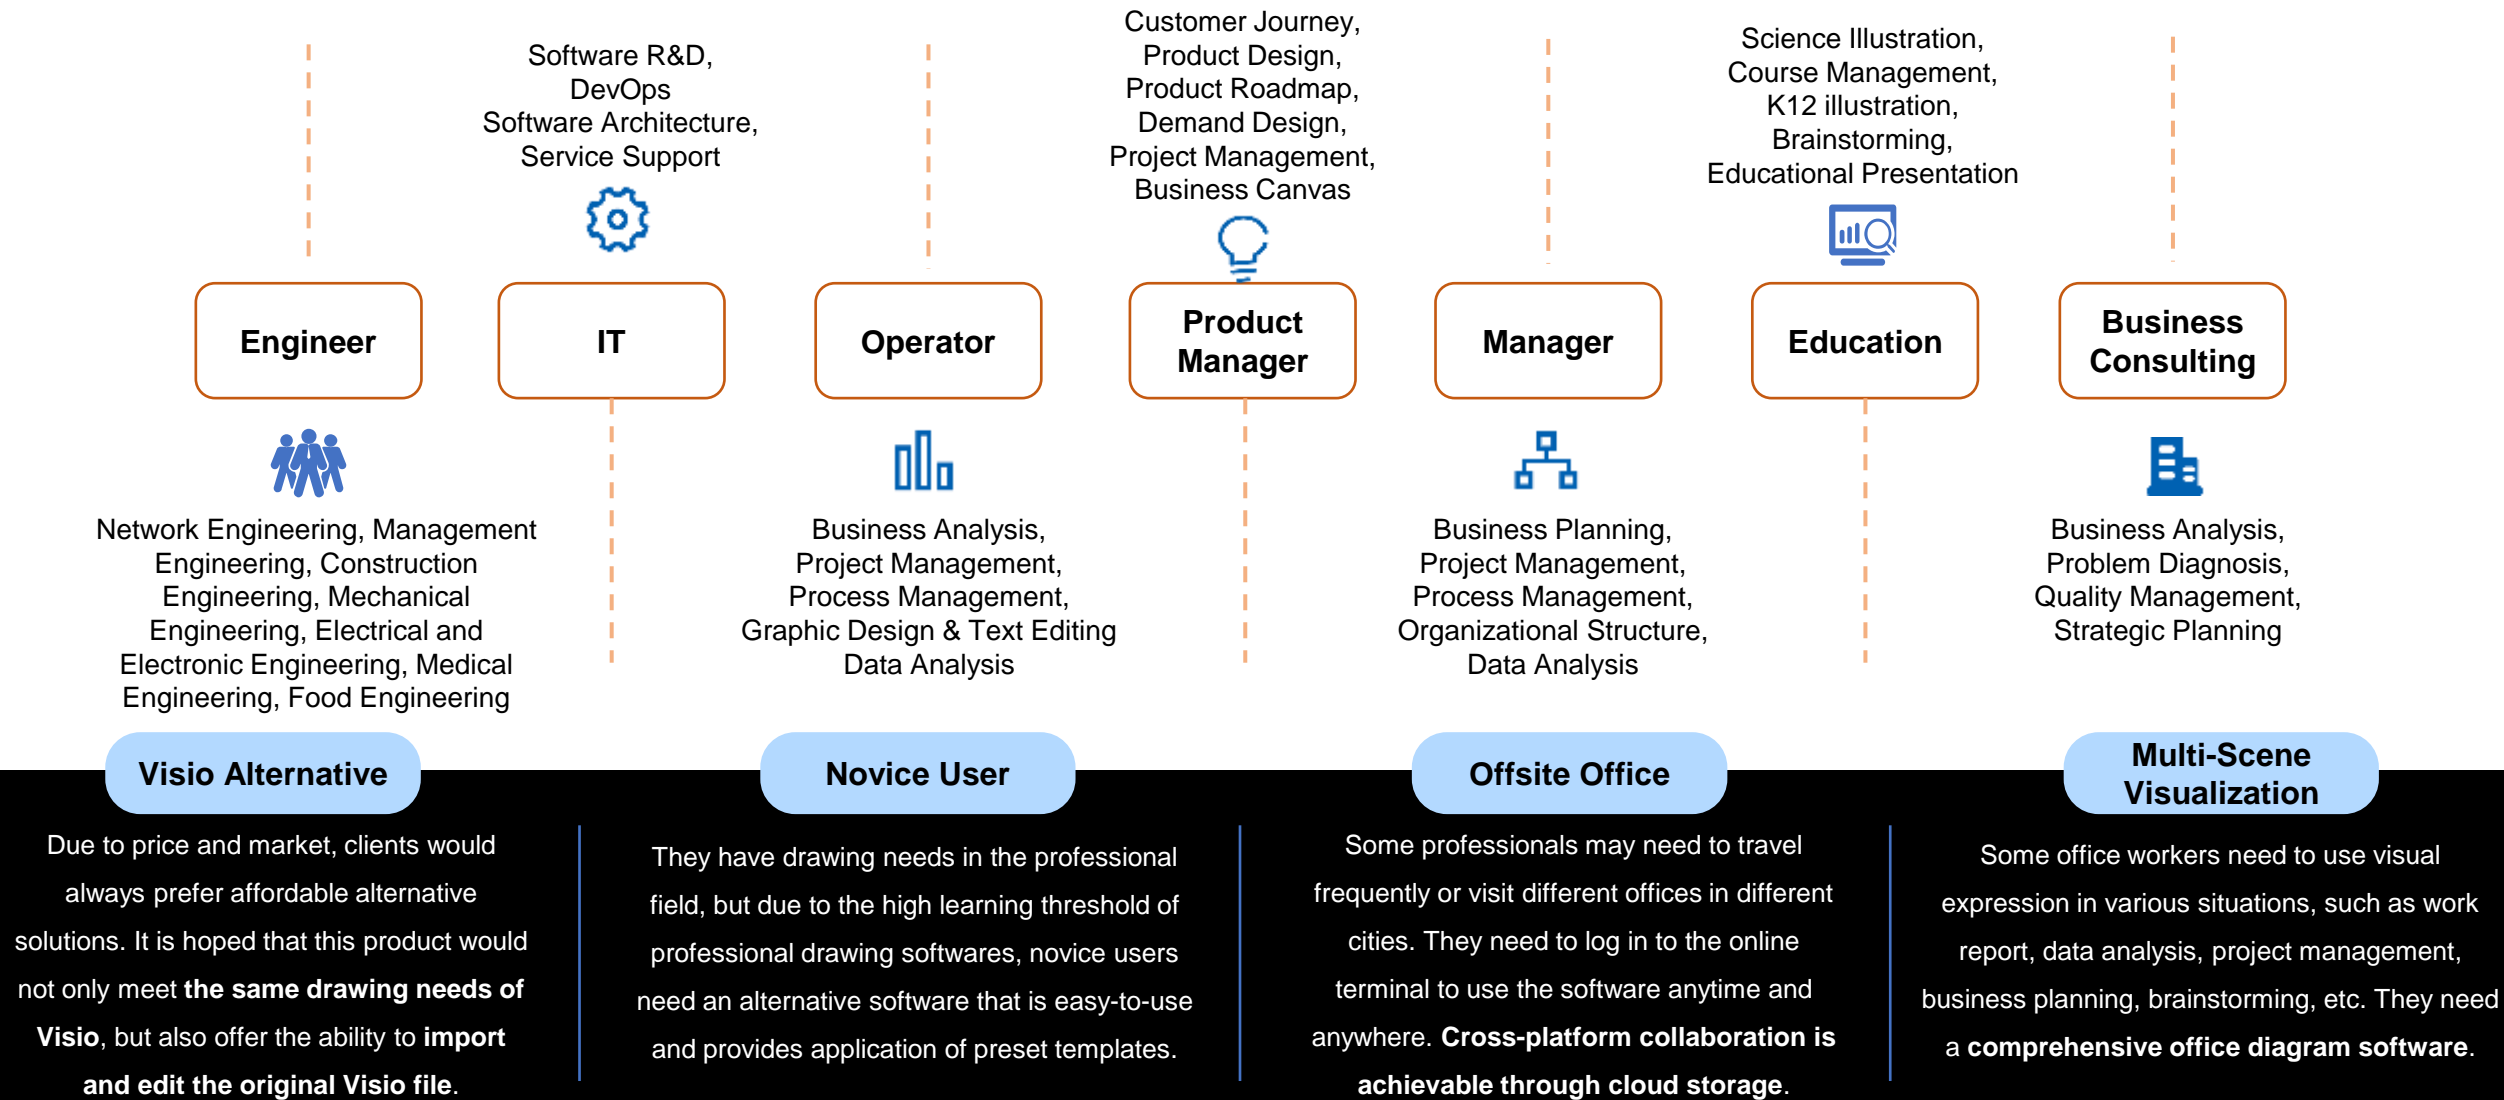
Software R&D, DevOps Software Architecture, Service Support

Customer Journey, Product Design, Product Roadmap, Demand Design, Project Management, Business Canvas

Science Illustration, Course Management, K12 illustration, Brainstorming, Educational Presentation

Engineer

IT

Operator

Product Manager

Manager

Education

Business Consulting

Network Engineering, Management Engineering, Construction Engineering, Mechanical Engineering, Electrical and Electronic Engineering, Medical Engineering, Food Engineering

Business Analysis, Project Management, Process Management, Graphic Design & Text Editing Data Analysis

Business Planning, Project Management, Process Management, Organizational Structure, Data Analysis

Business Analysis, Problem Diagnosis, Quality Management, Strategic Planning

Visio Alternative

Due to price and market, clients would always prefer affordable alternative solutions. It is hoped that this product would not only meet **the same drawing needs of Visio**, but also offer the ability to **import and edit the original Visio file**.

Novice User

They have drawing needs in the professional field, but due to the high learning threshold of professional drawing softwares, novice users need an alternative software that is easy-to-use and provides application of preset templates.

Offsite Office

Some professionals may need to travel frequently or visit different offices in different cities. They need to log in to the online terminal to use the software anytime and anywhere. **Cross-platform collaboration is achievable through cloud storage**.

Multi-Scene Visualization

Some office workers need to use visual expression in various situations, such as work report, data analysis, project management, business planning, brainstorming, etc. They need a **comprehensive office diagram software**.